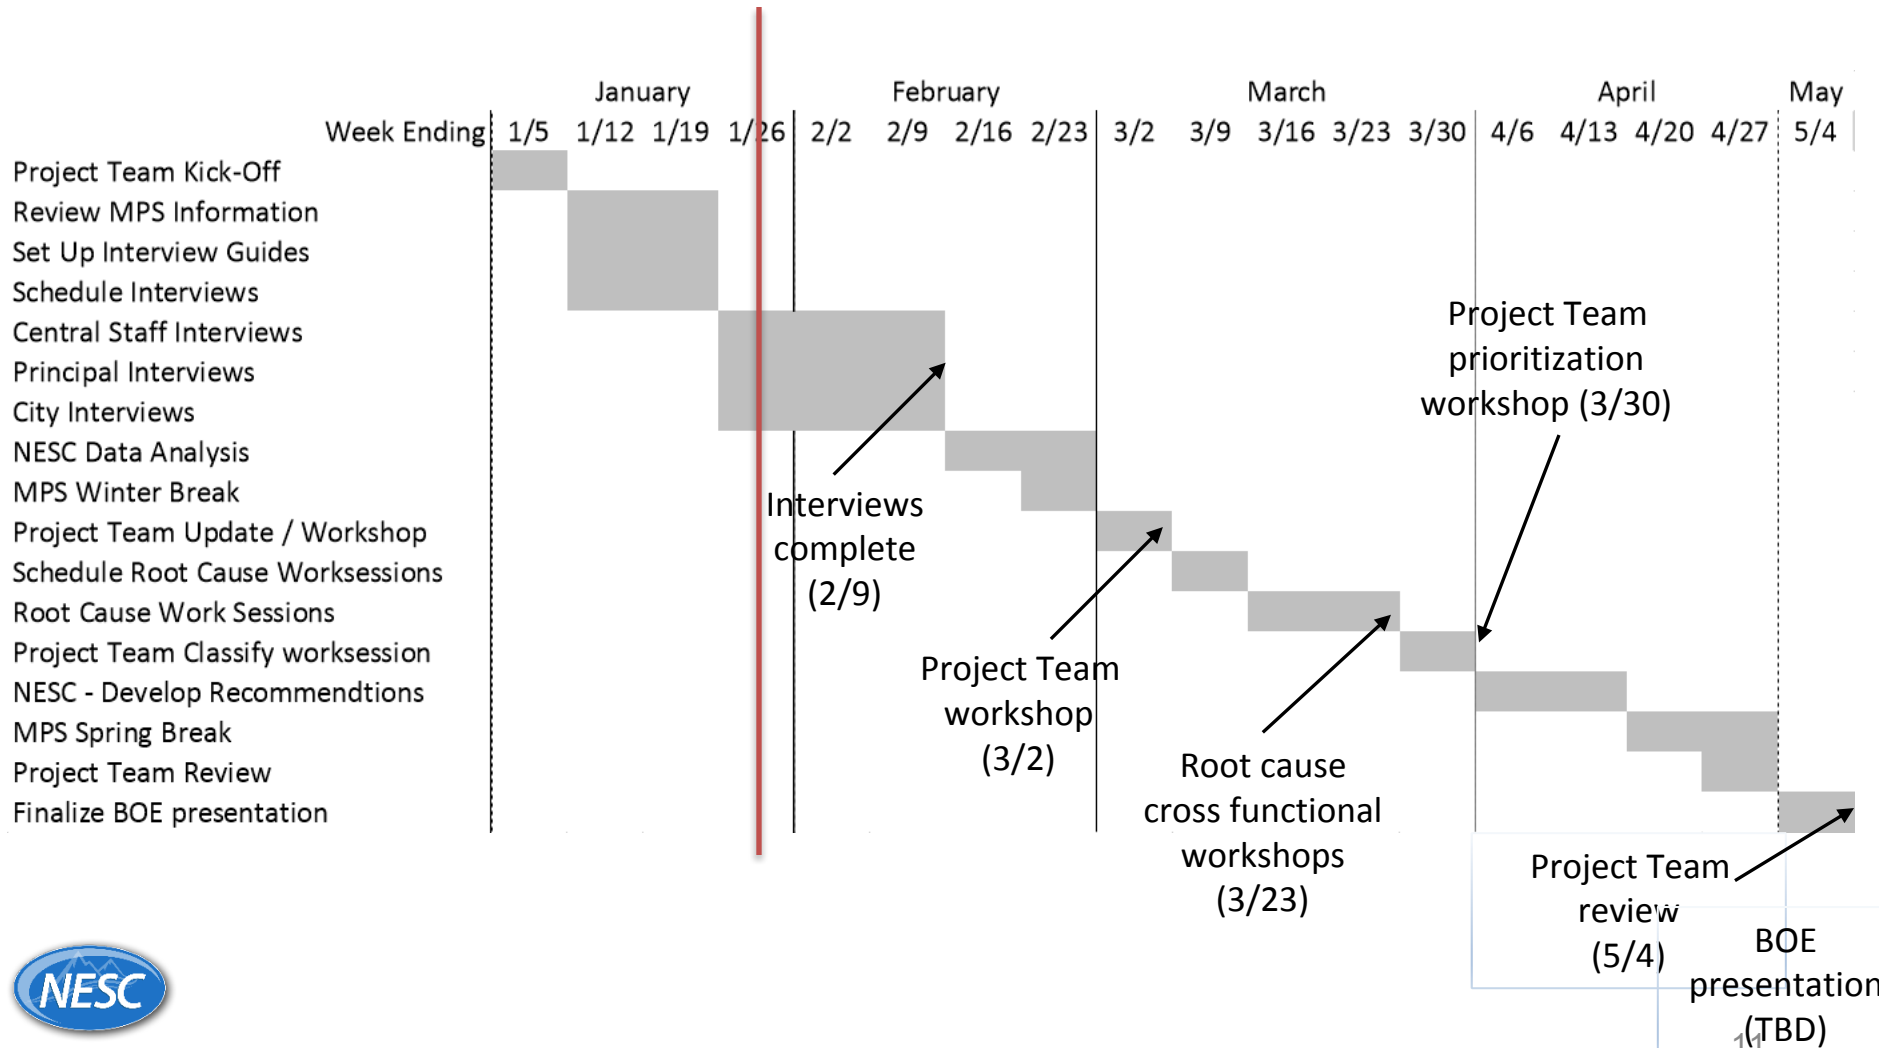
| | January | | | | February | | | | March | | | | | April | | | | May |
|---|---|---|---|---|---|---|---|---|---|---|---|---|---|---|---|---|---|---|
| Week Ending | 1/5 | 1/12 | 1/19 | 1/26 | 2/2 | 2/9 | 2/16 | 2/23 | 3/2 | 3/9 | 3/16 | 3/23 | 3/30 | 4/6 | 4/13 | 4/20 | 4/27 | 5/4 |

Project Team Kick-Off
Review MPS Information
Set Up Interview Guides
Schedule Interviews
Central Staff Interviews
Principal Interviews
City Interviews
NESC Data Analysis
MPS Winter Break
Project Team Update / Workshop
Schedule Root Cause Worksessions
Root Cause Work Sessions
Project Team Classify worksession
NESC - Develop Recommendtions
MPS Spring Break
Project Team Review
Finalize BOE presentation

Interviews complete (2/9)

Project Team workshop (3/2)

Root cause cross functional workshops (3/23)

Project Team prioritization workshop (3/30)

Project Team review (5/4)

BOE presentation (TBD)

NESC

11